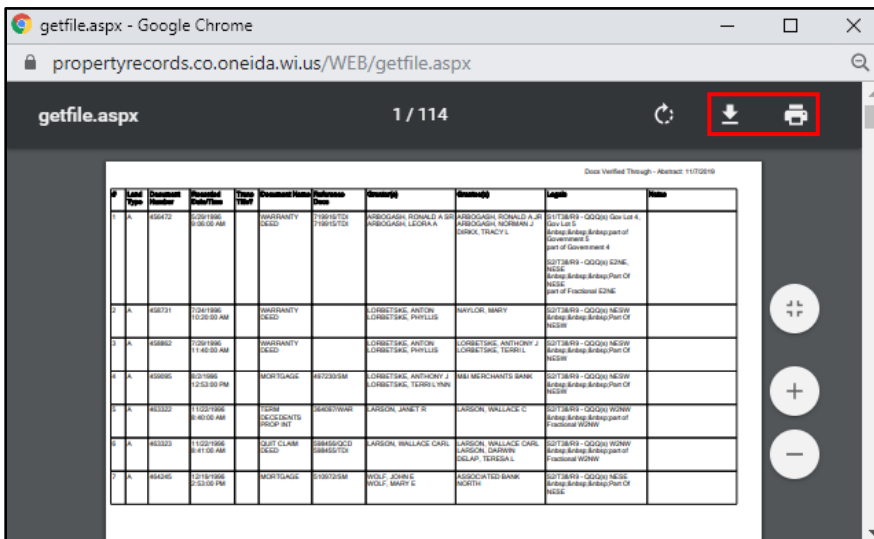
getfile.aspx - Google Chrome

propertyrecords.co.oneida.wi.us/WEB/getfile.aspx

getfile.aspx

1 / 114

Docs Verified Through - Abstract: 11/7/2019

| # | Land Type | Document Number | Recorded Date/Time | Trans TRrf | Document Name | Reference Docs | Grantor(s) | Grantee(s) | Legals | Notes |
|---|---|---|---|---|---|---|---|---|---|---|
| 1 | A | 456472 | 5/29/1996 9:06:00 AM | | WARRANTY DEED | 719916/TDI 719915/TDI | ARBOGASH, RONALD A SR ARBOGASH, LEORA A | ARBOGASH, RONALD A JR ARBOGASH, NORMAN J DIRKX, TRACY L | S1/T38/R9 - QQQ(s) Gov Lot 4, Gov Lot 5 &nbsp;&nbsp;&nbsp;part of Government 5 part of Government 4 S2/T38/R9 - QQQ(s) E2NE, NESE &nbsp;&nbsp;&nbsp;Part Of NESE part of Fractional E2NE | |
| 2 | A | 456731 | 7/24/1996 10:20:00 AM | | WARRANTY DEED | | LORBETSKE, ANTON LORBETSKE, PHYLLIS | NAYLOR, MARY | S2/T38/R9 - QQQ(s) NESW &nbsp;&nbsp;&nbsp;Part Of NESW | |
| 3 | A | 456862 | 7/29/1996 11:40:00 AM | | WARRANTY DEED | | LORBETSKE, ANTON LORBETSKE, PHYLLIS | LORBETSKE, ANTHONY J LORBETSKE, TERRI L | S2/T38/R9 - QQQ(s) NESW &nbsp;&nbsp;&nbsp;Part Of NESW | |
| 4 | A | 459095 | 9/2/1996 12:53:00 PM | | MORTGAGE | 497230/SM | LORBETSKE, ANTHONY J LORBETSKE, TERRI LYNN | M&I MERCHANTS BANK | S2/T38/R9 - QQQ(s) NESW &nbsp;&nbsp;&nbsp;Part Of NESW | |
| 5 | A | 463322 | 11/22/1996 8:40:00 AM | | TERM DECEDENTS PROP INT | 384097/WAR | LARSON, JANET R | LARSON, WALLACE C | S2/T38/R9 - QQQ(s) W2NW &nbsp;&nbsp;&nbsp;part of Fractional W2NW | |
| 6 | A | 463323 | 11/22/1996 8:41:00 AM | | QUIT CLAIM DEED | 598456/QCD 598455/TDI | LARSON, WALLACE CARL | LARSON, WALLACE CARL LARSON, DARWIN DELAP, TERESA L | S2/T38/R9 - QQQ(s) W2NW &nbsp;&nbsp;&nbsp;part of Fractional W2NW | |
| 7 | A | 464245 | 12/19/1996 2:53:00 PM | | MORTGAGE | 510972/SM | WOLF, JOHN E WOLF, MARY E | ASSOCIATED BANK NORTH | S2/T38/R9 - QQQ(s) NESE &nbsp;&nbsp;&nbsp;Part Of NESE | |